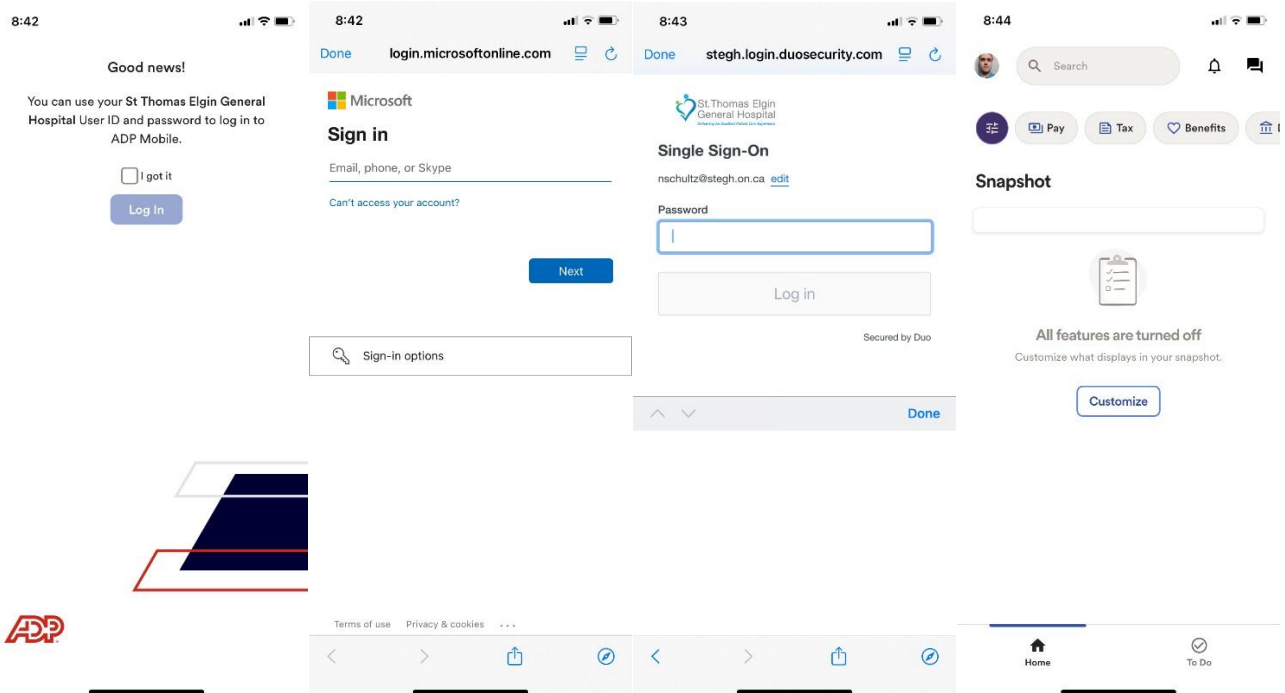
8:42

Good news!

You can use your **St Thomas Elgin General Hospital** User ID and password to log in to ADP Mobile.

I got it

Log In

ADP

8:42

Done login.microsoftonline.com

Microsoft

Sign in

Email, phone, or Skype

Can't access your account?

Next

Sign-in options

Terms of use Privacy & cookies ...

8:43

Done stegh.login.duosecurity.com

St.Thomas Elgin General Hospital

Single Sign-On

nschultz@stegh.on.ca edit

Password

Log in

Secured by Duo

Done

8:44

Search

Pay Tax Benefits

Snapshot

All features are turned off

Customize what displays in your snapshot.

Customize

Home To Do